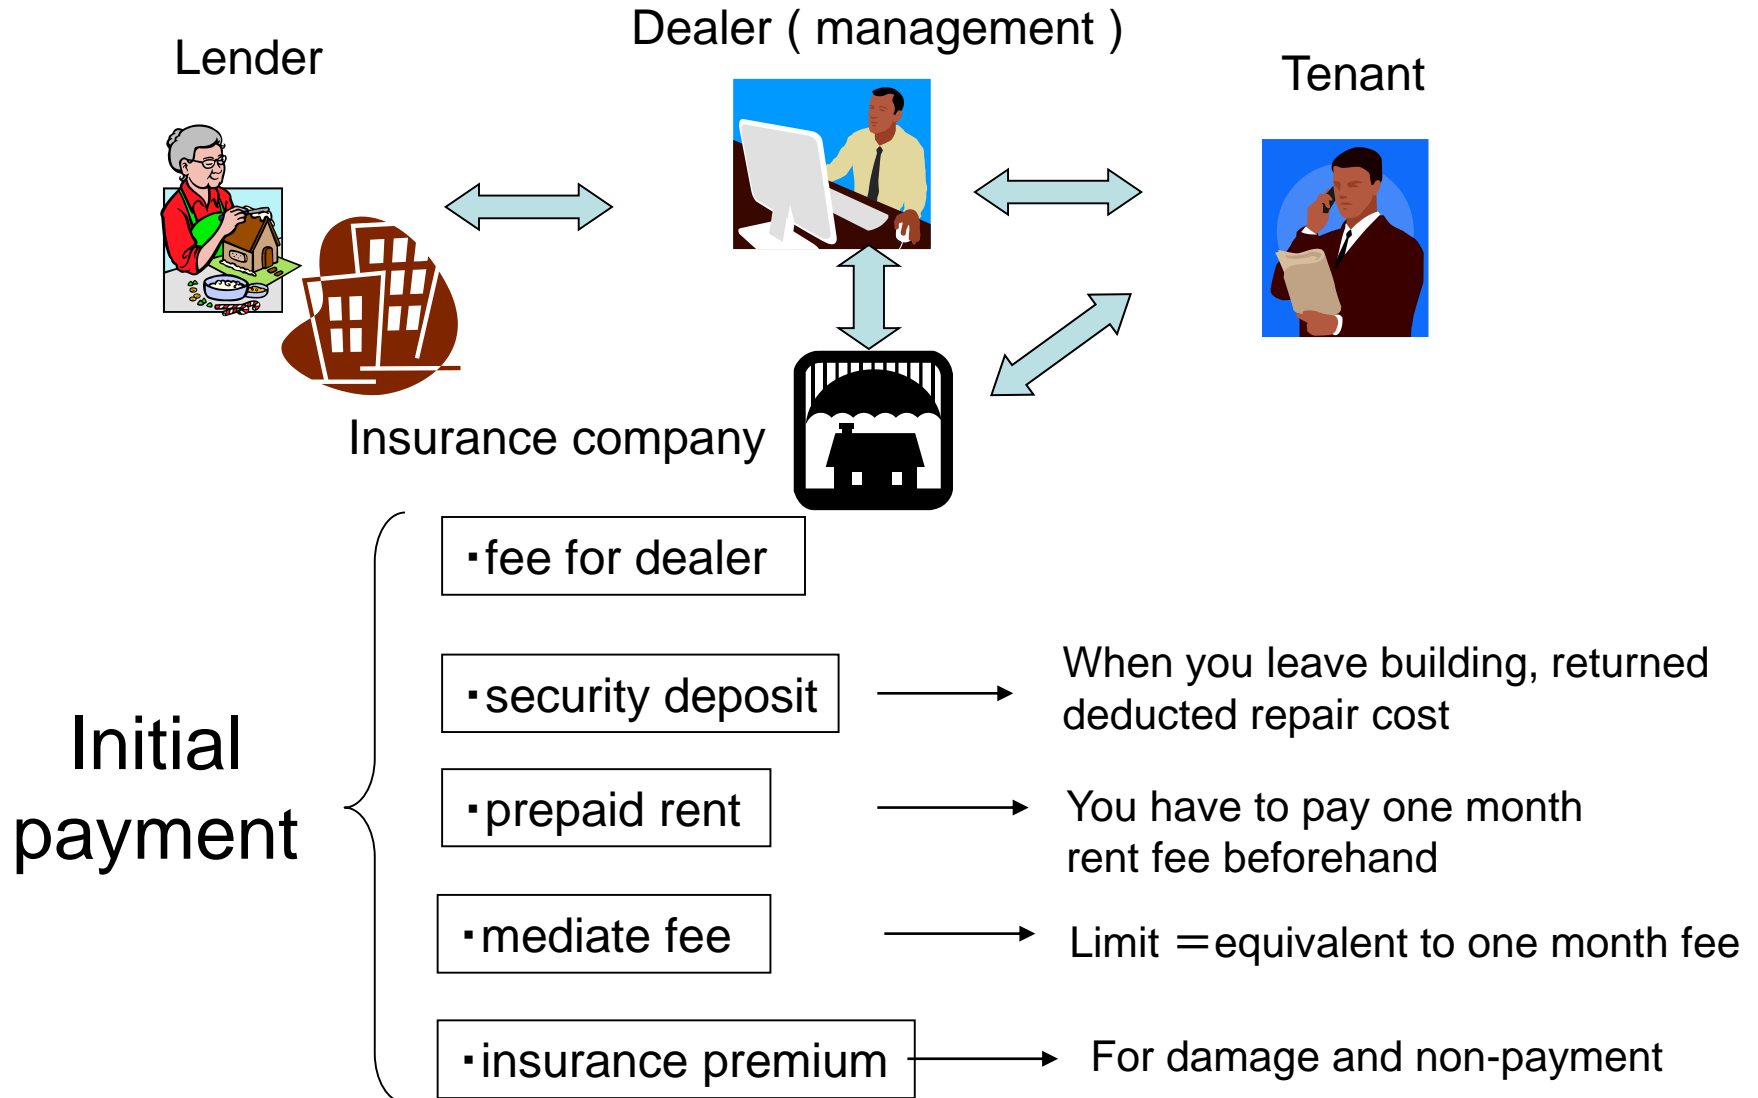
Lender

Dealer ( management )

Tenant

Insurance company

Initial payment

･fee for dealer

･security deposit

When you leave building, returned deducted repair cost

･prepaid rent

You have to pay one month rent fee beforehand

･mediate fee

Limit ＝equivalent to one month fee

･insurance premium

For damage and non-payment